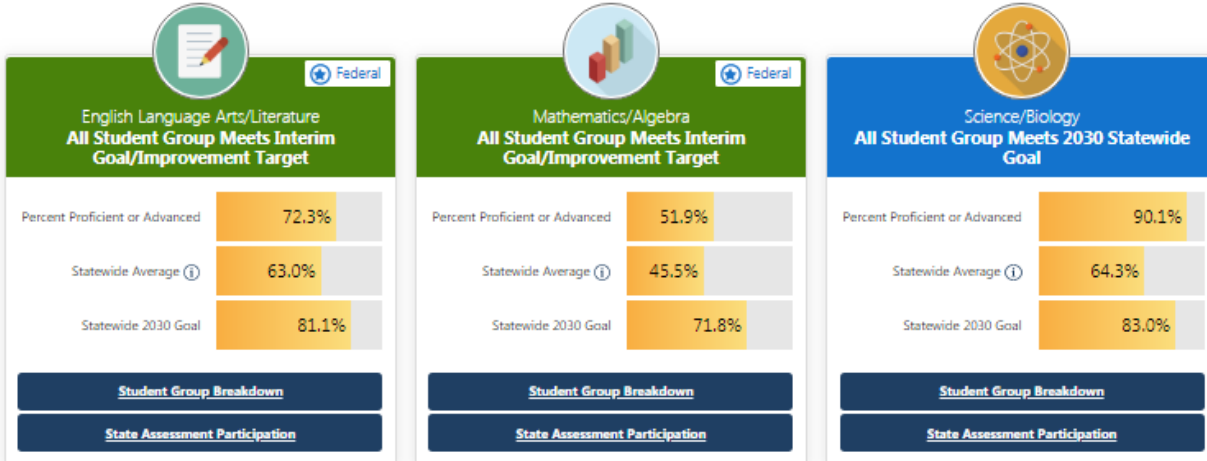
Federal

English Language Arts/Literature
All Student Group Meets Interim Goal/Improvement Target

| | |
|---|---|
| Percent Proficient or Advanced | 72.3% |
| Statewide Average ⓘ | 63.0% |
| Statewide 2030 Goal | 81.1% |

Student Group Breakdown

State Assessment Participation

Federal

Mathematics/Algebra
All Student Group Meets Interim Goal/Improvement Target

| | |
|---|---|
| Percent Proficient or Advanced | 51.9% |
| Statewide Average ⓘ | 45.5% |
| Statewide 2030 Goal | 71.8% |

Student Group Breakdown

State Assessment Participation

Science/Biology
All Student Group Meets 2030 Statewide Goal

| | |
|---|---|
| Percent Proficient or Advanced | 90.1% |
| Statewide Average ⓘ | 64.3% |
| Statewide 2030 Goal | 83.0% |

Student Group Breakdown

State Assessment Participation